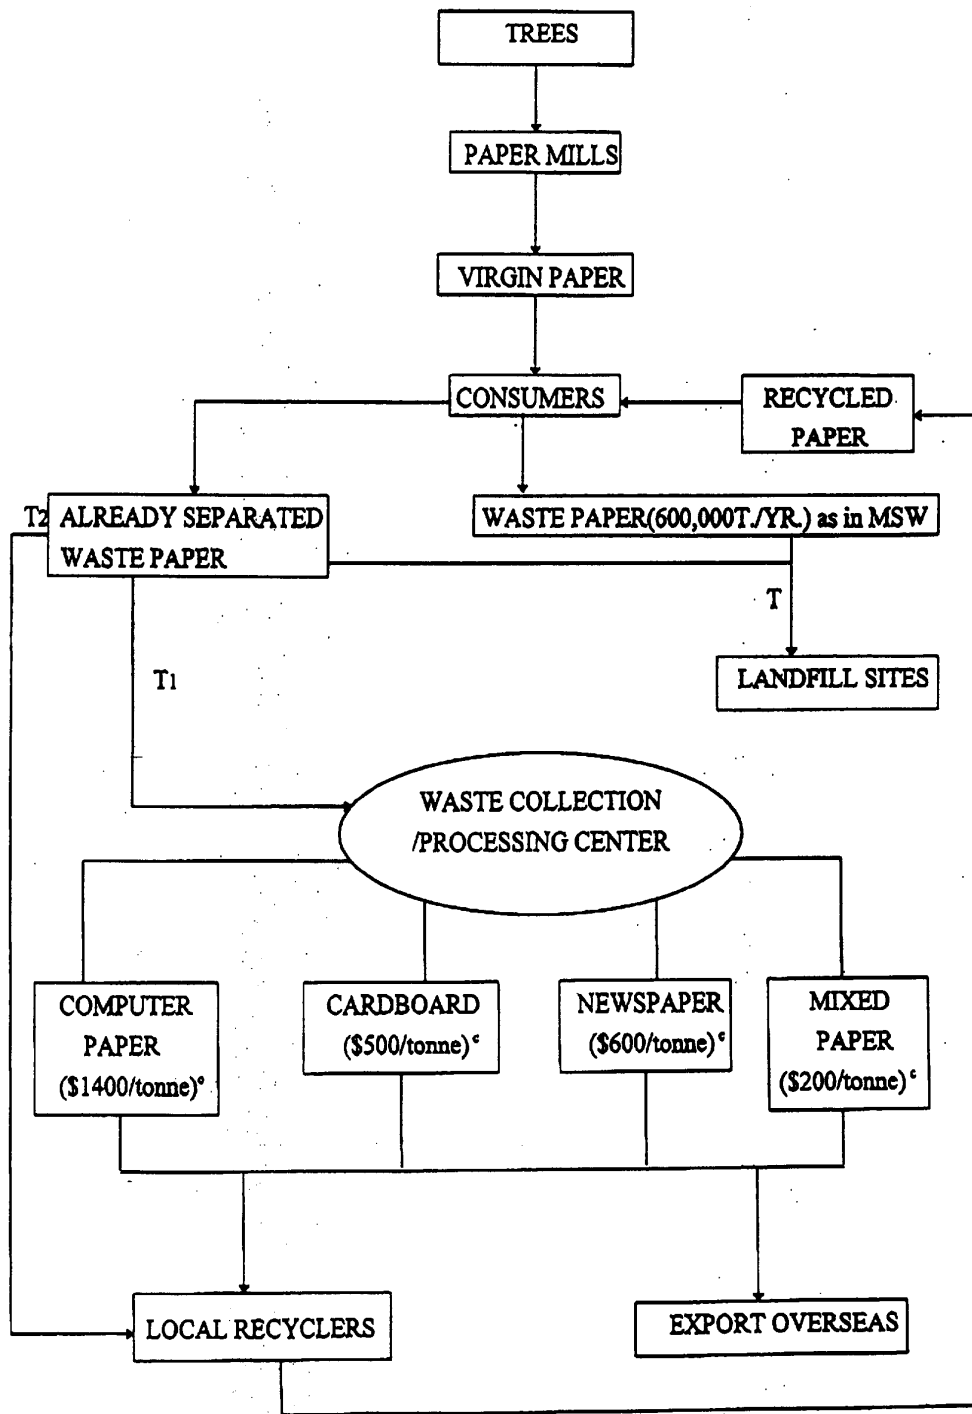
TREES

PAPER MILLS

VIRGIN PAPER

CONSUMERS

RECYCLED PAPER

T2 ALREADY SEPARATED WASTE PAPER

WASTE PAPER(600,000T./YR.) as in MSW

T

LANDFILL SITES

T1

WASTE COLLECTION /PROCESSING CENTER

COMPUTER PAPER (\$1400/tonne)$^c$

CARDBOARD (\$500/tonne)$^c$

NEWSPAPER (\$600/tonne)$^c$

MIXED PAPER (\$200/tonne)$^c$

LOCAL RECYCLERS

EXPORT OVERSEAS